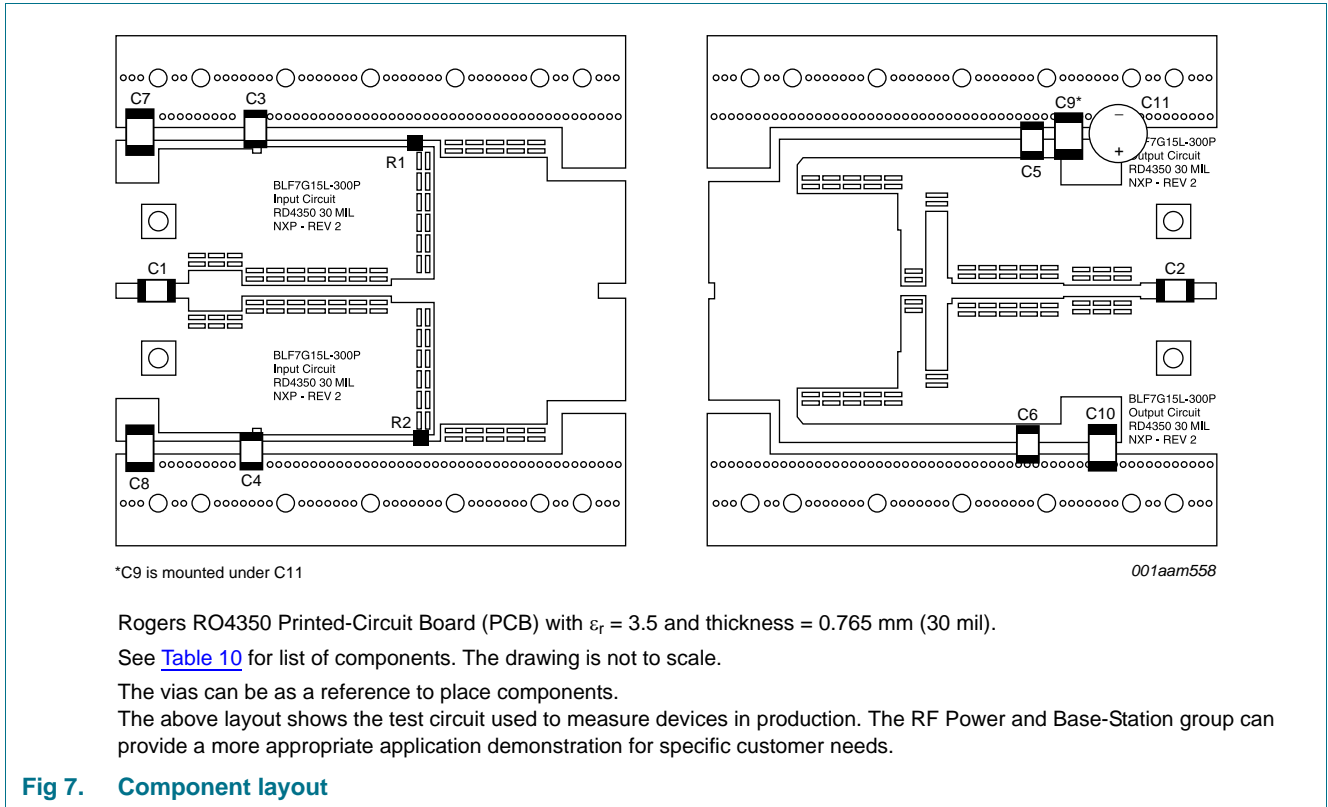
C7
C3
R1
BLF7G15L-300P
Input Circuit
RD4350 30 MIL
NXP - REV 2
C1
BLF7G15L-300P
Input Circuit
RD4350 30 MIL
NXP - REV 2
R2
C8
C4

C9*
C11
−
+
F7G15L-300P
Output Circuit
RD4350 30 MIL
NXP - REV 2
C5
C2
BLF7G15L-300P
Output Circuit
RD4350 30 MIL
NXP - REV 2
C6
C10

*C9 is mounted under C11

001aam558

Rogers RO4350 Printed-Circuit Board (PCB) with $\varepsilon_r$ = 3.5 and thickness = 0.765 mm (30 mil).

See Table 10 for list of components. The drawing is not to scale.

The vias can be as a reference to place components.
The above layout shows the test circuit used to measure devices in production. The RF Power and Base-Station group can provide a more appropriate application demonstration for specific customer needs.

Fig 7. Component layout